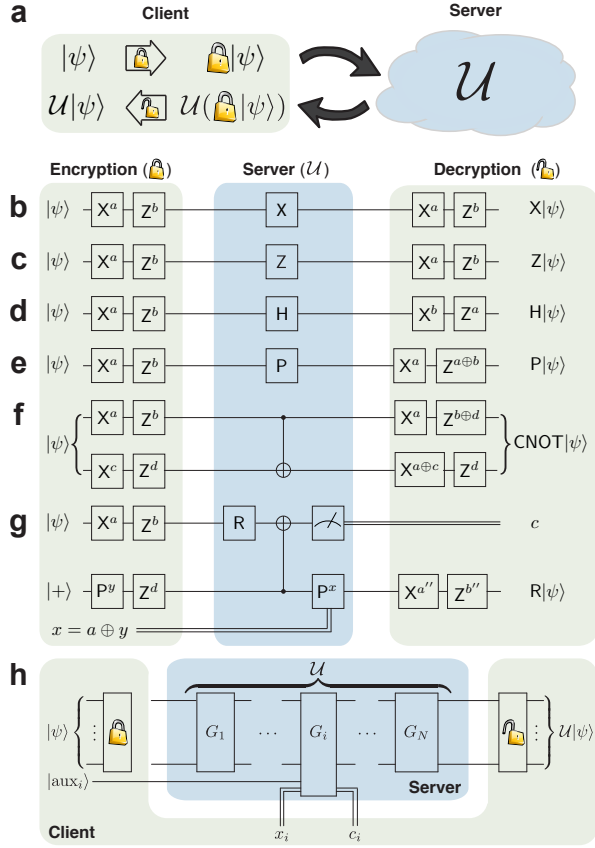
a
Client
Server
$|\psi\rangle$
$|\psi\rangle$
$\mathcal{U}|\psi\rangle$
$\mathcal{U}(|\psi\rangle)$
$\mathcal{U}$

Encryption
Server ($\mathcal{U}$)
Decryption

b $|\psi\rangle$ $X^a$ $Z^b$ X $X^a$ $Z^b$ $X|\psi\rangle$
c $|\psi\rangle$ $X^a$ $Z^b$ Z $X^a$ $Z^b$ $Z|\psi\rangle$
d $|\psi\rangle$ $X^a$ $Z^b$ H $X^b$ $Z^a$ $H|\psi\rangle$
e $|\psi\rangle$ $X^a$ $Z^b$ P $X^a$ $Z^{a\oplus b}$ $P|\psi\rangle$
f $|\psi\rangle$ $X^a$ $Z^b$ $X^c$ $Z^d$ $X^a$ $Z^{b\oplus d}$ $X^{a\oplus c}$ $Z^d$ $CNOT|\psi\rangle$
g $|\psi\rangle$ $X^a$ $Z^b$ R $c$
$|+\rangle$ $P^y$ $Z^d$ $P^x$ $X^{a''}$ $Z^{b''}$ $R|\psi\rangle$
$x = a \oplus y$

h
$\mathcal{U}$
$|\psi\rangle$ $\vdots$ $G_1$ $\cdots$ $G_i$ $\cdots$ $G_N$ $\vdots$ $\mathcal{U}|\psi\rangle$
$|\text{aux}_i\rangle$
Server
Client
$x_i$ $c_i$